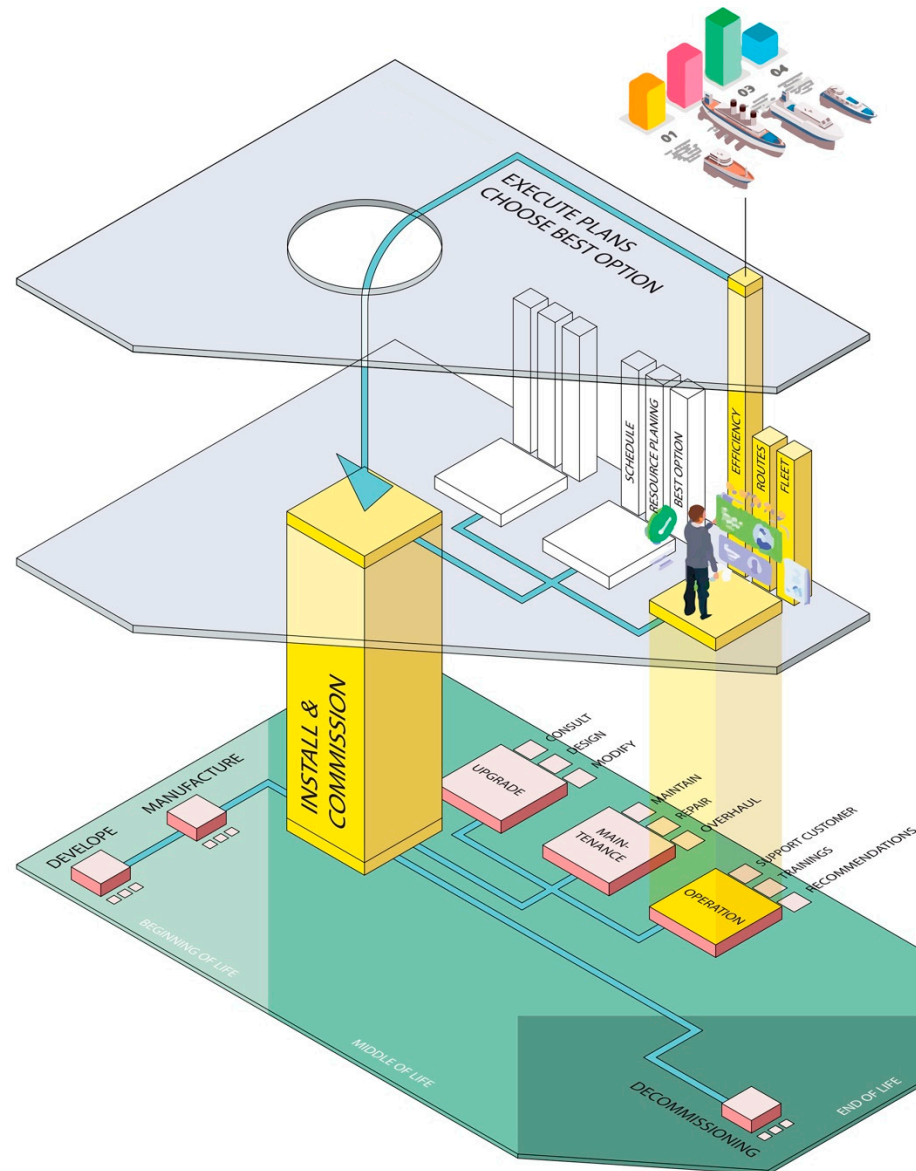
04
03
01
EXECUTE PLANS
CHOOSE BEST OPTION
SCHEDULE
RESOURCE PLANING
BEST OPTION
EFFICIENCY
ROUTES
FLEET
INSTALL & COMMISSION
CONSULT
DESIGN
MODIFY
UPGRADE
MAINTAIN
REPAIR
OVERHAUL
MAIN-TENANCE
SUPPORT CUSTOMER
TRAININGS
RECOMMENDATIONS
OPERATION
MANUFACTURE
DEVELOPE
BEGINNING OF LIFE
MIDDLE OF LIFE
DECOMMISSIONING
END OF LIFE